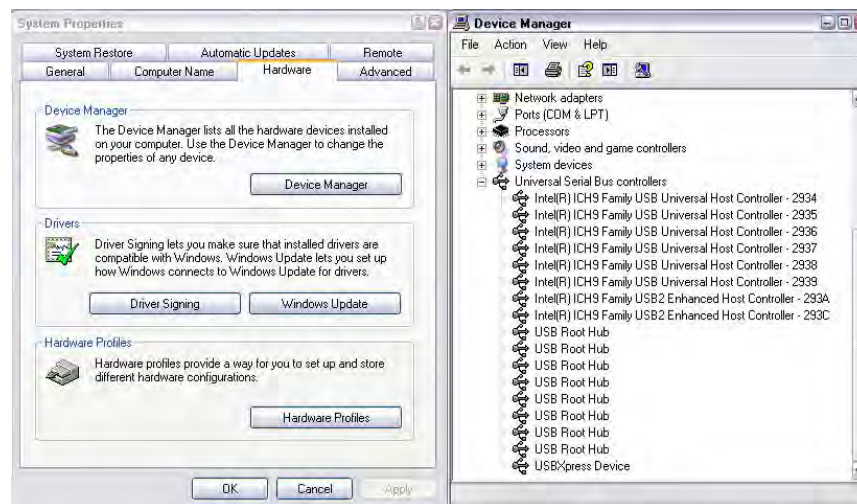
System Properties

System Restore | Automatic Updates | Remote
General | Computer Name | Hardware | Advanced

Device Manager

The Device Manager lists all the hardware devices installed on your computer. Use the Device Manager to change the properties of any device.

Device Manager

Drivers

Driver Signing lets you make sure that installed drivers are compatible with Windows. Windows Update lets you set up how Windows connects to Windows Update for drivers.

Driver Signing | Windows Update

Hardware Profiles

Hardware profiles provide a way for you to set up and store different hardware configurations.

Hardware Profiles

OK | Cancel | Apply

Device Manager

File Action View Help

Network adapters
Ports (COM & LPT)
Processors
Sound, video and game controllers
System devices
Universal Serial Bus controllers
Intel(R) ICH9 Family USB Universal Host Controller - 2934
Intel(R) ICH9 Family USB Universal Host Controller - 2935
Intel(R) ICH9 Family USB Universal Host Controller - 2936
Intel(R) ICH9 Family USB Universal Host Controller - 2937
Intel(R) ICH9 Family USB Universal Host Controller - 2938
Intel(R) ICH9 Family USB Universal Host Controller - 2939
Intel(R) ICH9 Family USB2 Enhanced Host Controller - 293A
Intel(R) ICH9 Family USB2 Enhanced Host Controller - 293C
USB Root Hub
USB Root Hub
USB Root Hub
USB Root Hub
USB Root Hub
USB Root Hub
USB Root Hub
USB Root Hub
USBXpress Device